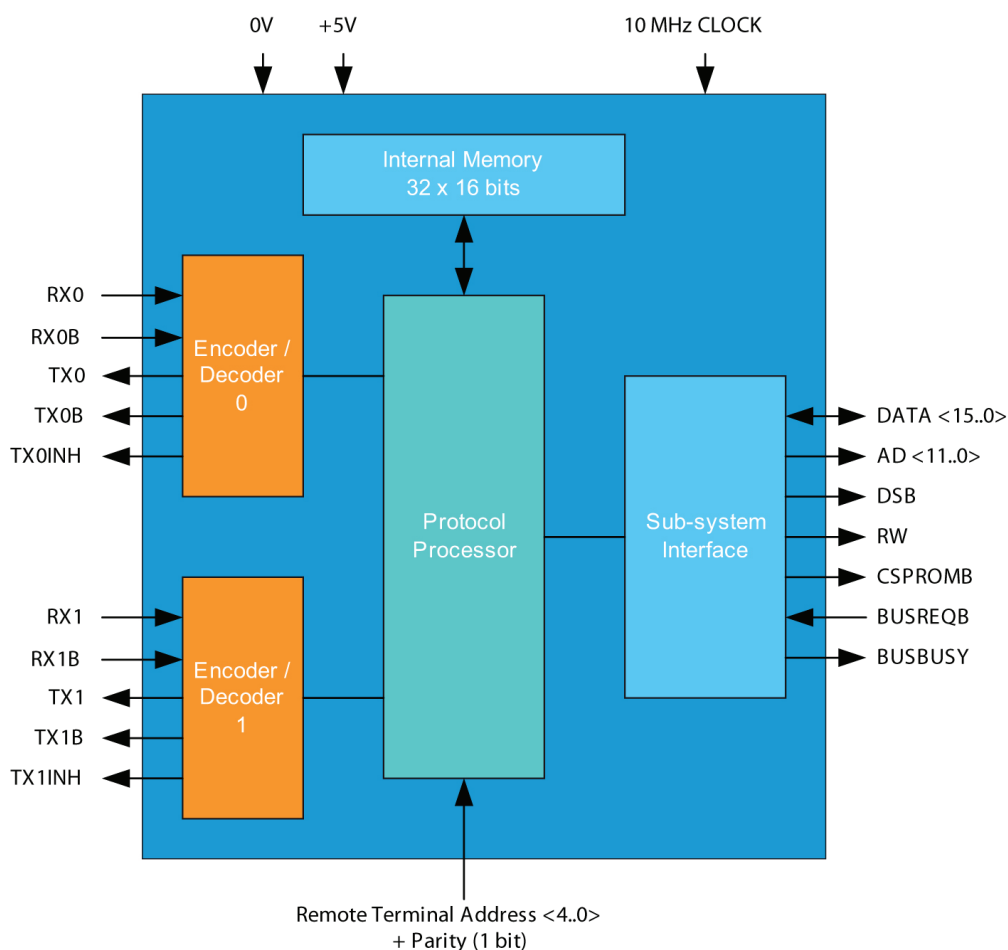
0V
+5V
10 MHz CLOCK

Internal Memory
32 x 16 bits

RX0
RX0B
TX0
TX0B
TX0INH

Encoder / Decoder 0

Protocol Processor

Sub-system Interface

DATA <15..0>
AD <11..0>
DSB
RW
CSPROMB
BUSREQB
BUSBUSY

RX1
RX1B
TX1
TX1B
TX1INH

Encoder / Decoder 1

Remote Terminal Address <4..0>
+ Parity (1 bit)